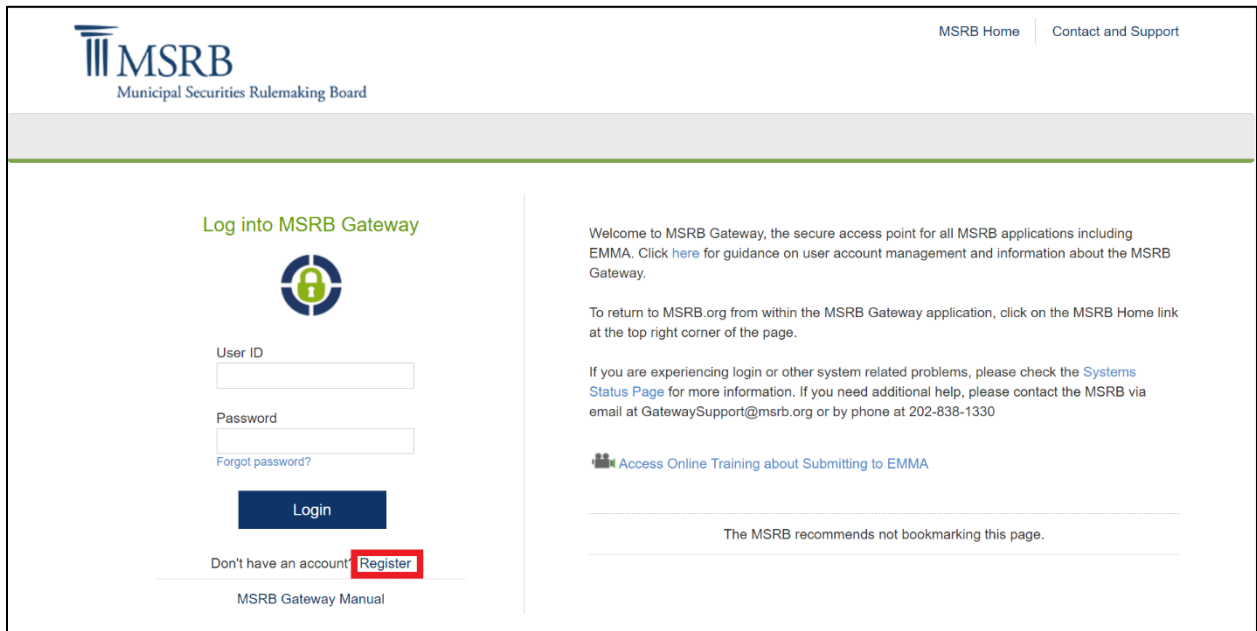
MSRB
Municipal Securities Rulemaking Board

MSRB Home
Contact and Support

Log into MSRB Gateway

User ID

Password

Forgot password?

Login

Don't have an account? Register

MSRB Gateway Manual

Welcome to MSRB Gateway, the secure access point for all MSRB applications including EMMA. Click here for guidance on user account management and information about the MSRB Gateway.

To return to MSRB.org from within the MSRB Gateway application, click on the MSRB Home link at the top right corner of the page.

If you are experiencing login or other system related problems, please check the Systems Status Page for more information. If you need additional help, please contact the MSRB via email at GatewaySupport@msrb.org or by phone at 202-838-1330

Access Online Training about Submitting to EMMA

The MSRB recommends not bookmarking this page.